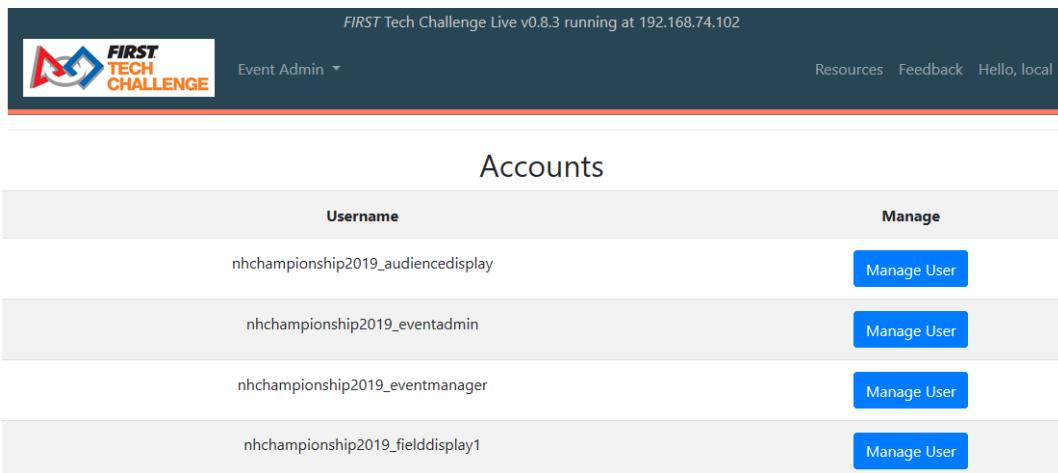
FIRST Tech Challenge Live v0.8.3 running at 192.168.74.102

FIRST TECH CHALLENGE

Event Admin

Resources Feedback Hello, local

Accounts

| Username | Manage |
|---|---|
| nhchampionship2019_audiencedisplay | Manage User |
| nhchampionship2019_eventadmin | Manage User |
| nhchampionship2019_eventmanager | Manage User |
| nhchampionship2019_fielddisplay1 | Manage User |